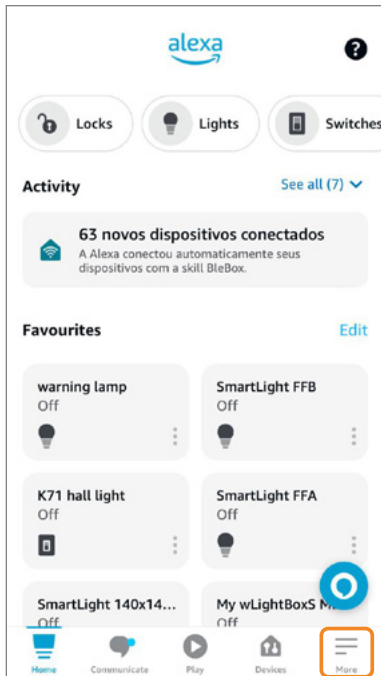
alexa

?

Locks Lights Switches

Activity

See all (7)

63 novos dispositivos conectados
A Alexa conectou automaticamente seus dispositivos com a skill BleBox.

Favourites

Edit

warning lamp
Off

SmartLight FFB
Off

K71 hall light
Off

SmartLight FFA
Off

SmartLight 140x14...
Off

My wLightBoxS M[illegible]
Off

Home Communicate Play Devices More